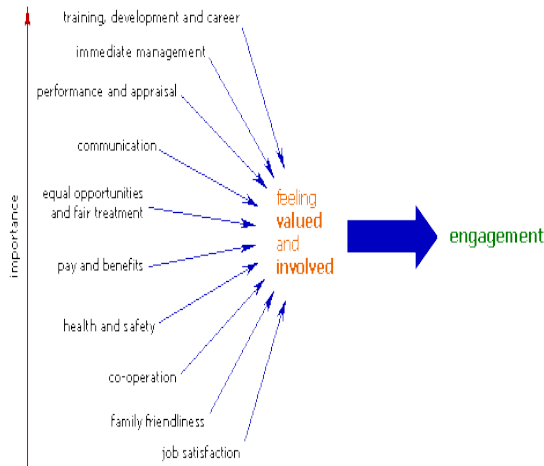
importance

training, development and career

immediate management

performance and appraisal

communication

equal opportunities and fair treatment

pay and benefits

health and safety

co-operation

family friendliness

job satisfaction

feeling valued and involved

engagement